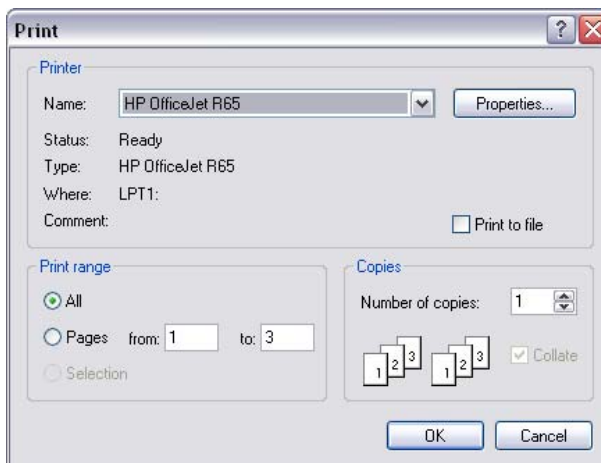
Print

Printer

Name: HP OfficeJet R65

Properties...

Status: Ready

Type: HP OfficeJet R65

Where: LPT1:

Comment:

Print to file

Print range

All

Pages from: 1 to: 3

Selection

Copies

Number of copies: 1

1 2 3 1 2 3

Collate

OK

Cancel